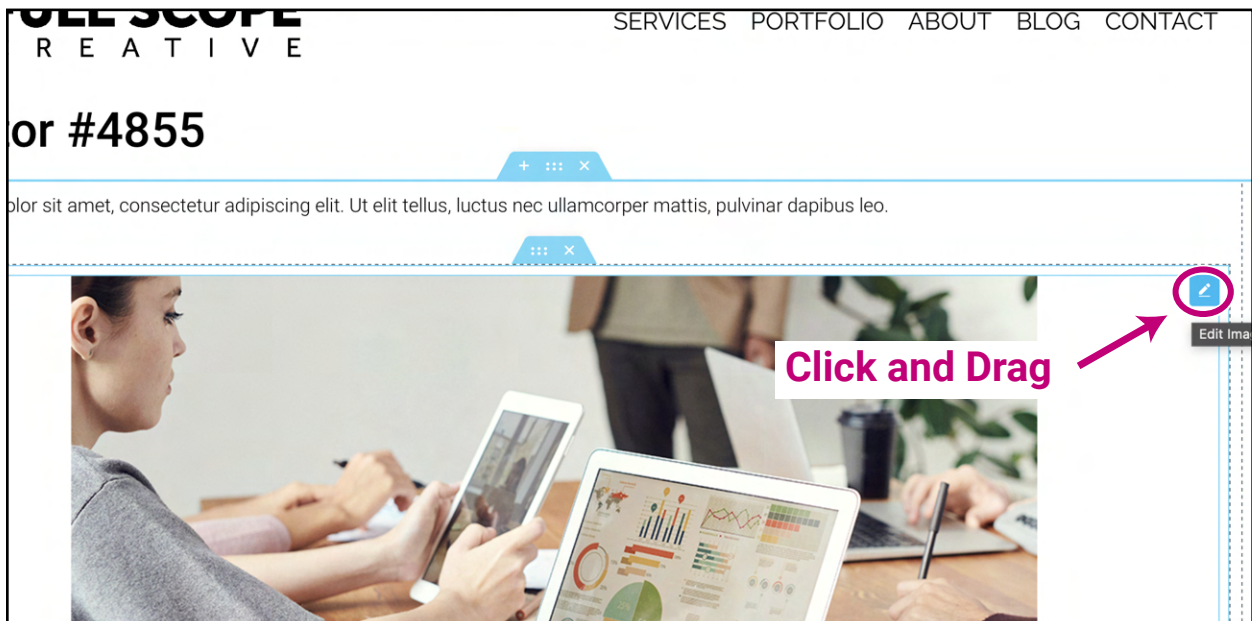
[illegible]
R E A T I V E

SERVICES PORTFOLIO ABOUT BLOG CONTACT

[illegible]or #4855

+ ⠿ ×

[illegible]olor sit amet, consectetur adipiscing elit. Ut elit tellus, luctus nec ullamcorper mattis, pulvinar dapibus leo.

⠿ ×

Click and Drag

Edit Ima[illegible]